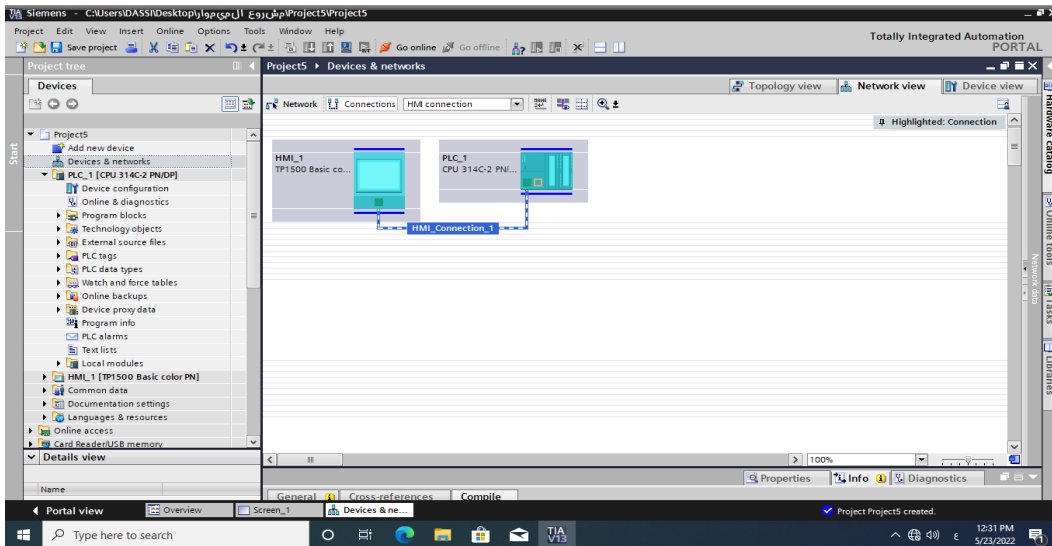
Siemens - C:\Users\DASS\Desktop\مشروع ال مي موار\Project5\Project5

Project Edit View Insert Online Options Tools Window Help

Save project Go online Go offline

Totally Integrated Automation PORTAL

Project tree

Devices

Project5
Add new device
Devices & networks
PLC_1 [CPU 314C-2 PN/DP]
Device configuration
Online & diagnostics
Program blocks
Technology objects
External source files
PLC tags
PLC data types
Watch and force tables
Online backups
Device proxy data
Program info
PLC alarms
Text lists
Local modules
HMI_1 [TP1500 Basic color PN]
Common data
Documentation settings
Languages & resources
Online access
Card Reader/USB memory

Details view

Name

Project5 ▸ Devices & networks

Topology view Network view Device view

Network Connections HMI connection

Highlighted: Connection

HMI_1
TP1500 Basic co...

PLC_1
CPU 314C-2 PN/...

HMI_Connection_1

100%

Properties Info Diagnostics

General Cross-references Compile

Hardware catalog Online tools Tasks Libraries Network data

Start

Portal view Overview Screen_1 Devices & ne...

Project Project5 created.

Type here to search

TIA V13

12:31 PM
5/23/2022